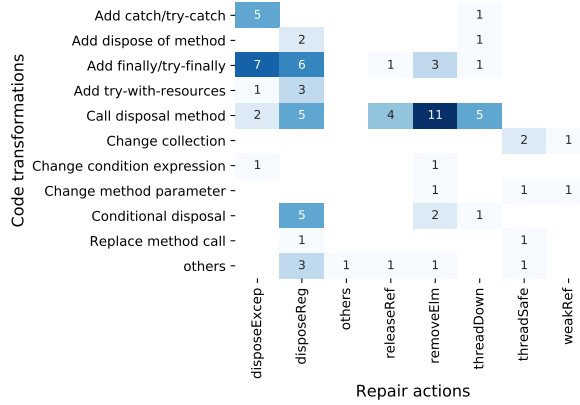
| Code transformations | disposeExcep | disposeReg | others | releaseRef | removeElm | threadDown | threadSafe | weakRef |
|---|---|---|---|---|---|---|---|---|
| Add catch/try-catch | 5 | | | | | 1 | | |
| Add dispose of method | | 2 | | | | 1 | | |
| Add finally/try-finally | 7 | 6 | | 1 | 3 | 1 | | |
| Add try-with-resources | 1 | 3 | | | | | | |
| Call disposal method | 2 | 5 | | 4 | 11 | 5 | | |
| Change collection | | | | | | | 2 | 1 |
| Change condition expression | 1 | | | | 1 | | | |
| Change method parameter | | | | | 1 | | 1 | 1 |
| Conditional disposal | | 5 | | | 2 | 1 | | |
| Replace method call | | 1 | | | | | 1 | |
| others | | 3 | 1 | 1 | 1 | | 1 | |

Repair actions